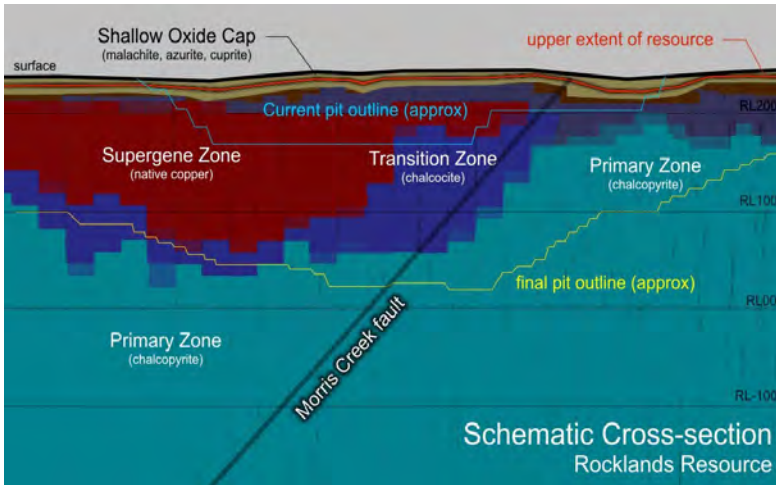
Shallow Oxide Cap
(malachite, azurite, cuprite)

upper extent of resource

surface

Current pit outline (approx)

RL200

Supergene Zone
(native copper)

Transition Zone
(chalcocite)

Primary Zone
(chalcopyrite)

RL100

final pit outline (approx)

RL000

Primary Zone
(chalcopyrite)

Morris Creek fault

RL-100

Schematic Cross-section
Rocklands Resource